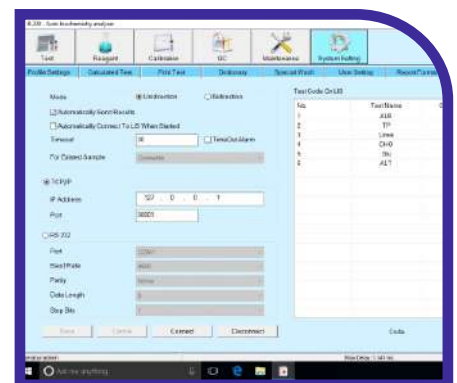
K-230 - Semi biochemistry analyzer

Test
Reagent
Calibration
QC
Maintenance
System Setting

Profile Settings
Calculated Test
Print Test
Dictionary
Special Wash
User Setting
Report Format

Mode
Unidirection
Bidirection

Automatically Send Results
Automatically Connect To LIS When Started

Timeout
30
TimeOut Alarm

For Existed Sample
Overwrite

TCP/IP
IP Address
127 . 0 . 0 . 1
Port
30003

RS 232
Port
COM1
Baud Rate
9600
Parity
None
Data Length
8
Stop Bits
1

Save
Cancel
Connect
Disconnect

Test Code On LIS

| No. | Test Name |
|---|---|
| 1 | ALB |
| 2 | TP |
| 3 | Urea |
| 4 | CHO |
| 5 | Glu |
| 6 | ALT |

Code

Ask me anything